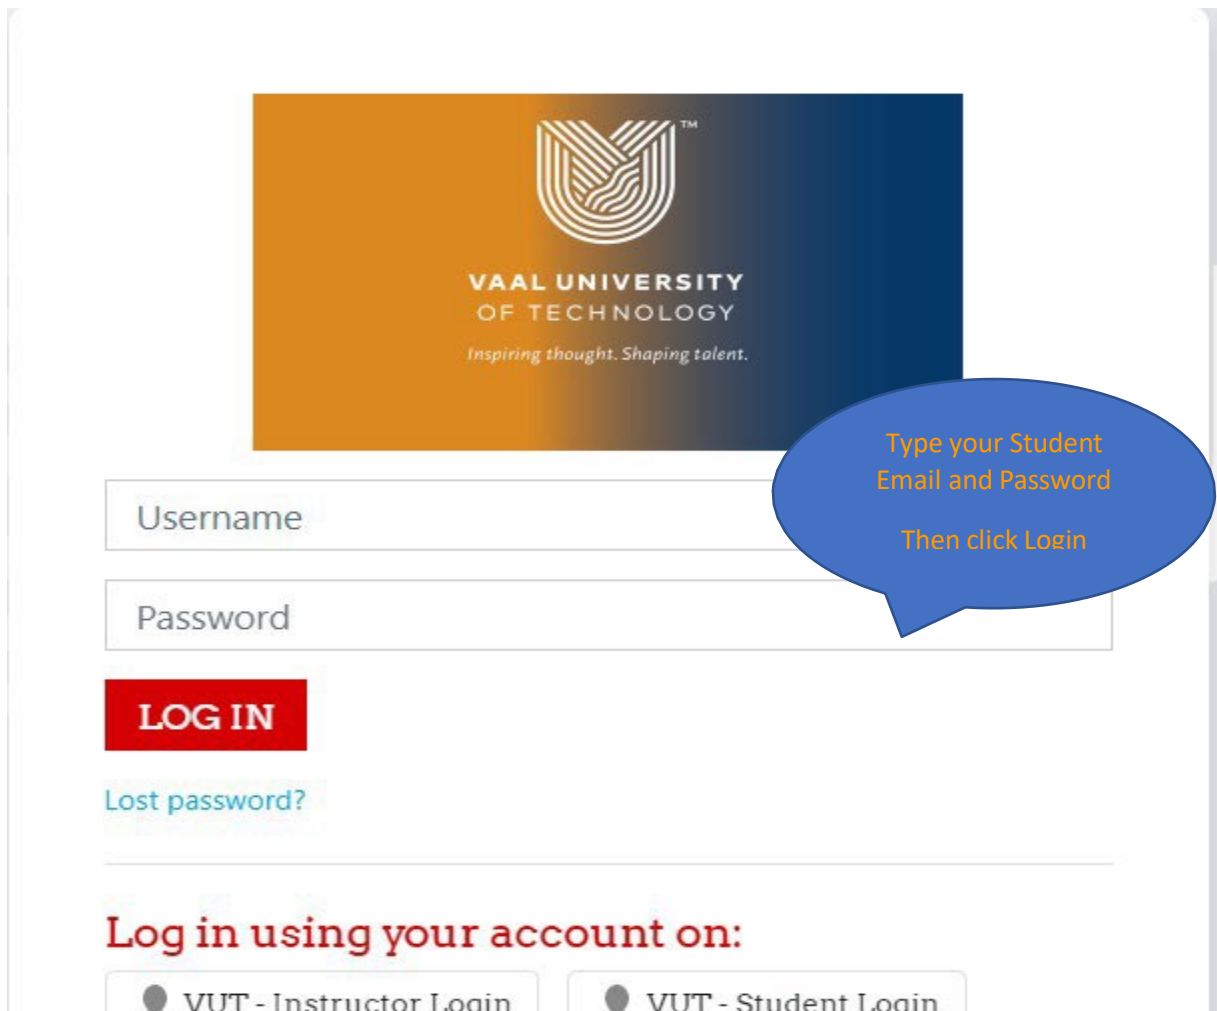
™
VAAL UNIVERSITY
OF TECHNOLOGY
Inspiring thought. Shaping talent.

Type your Student Email and Password

Then click Login

Username

Password

LOG IN

Lost password?

Log in using your account on:

VUT - Instructor Login

VUT - Student Login